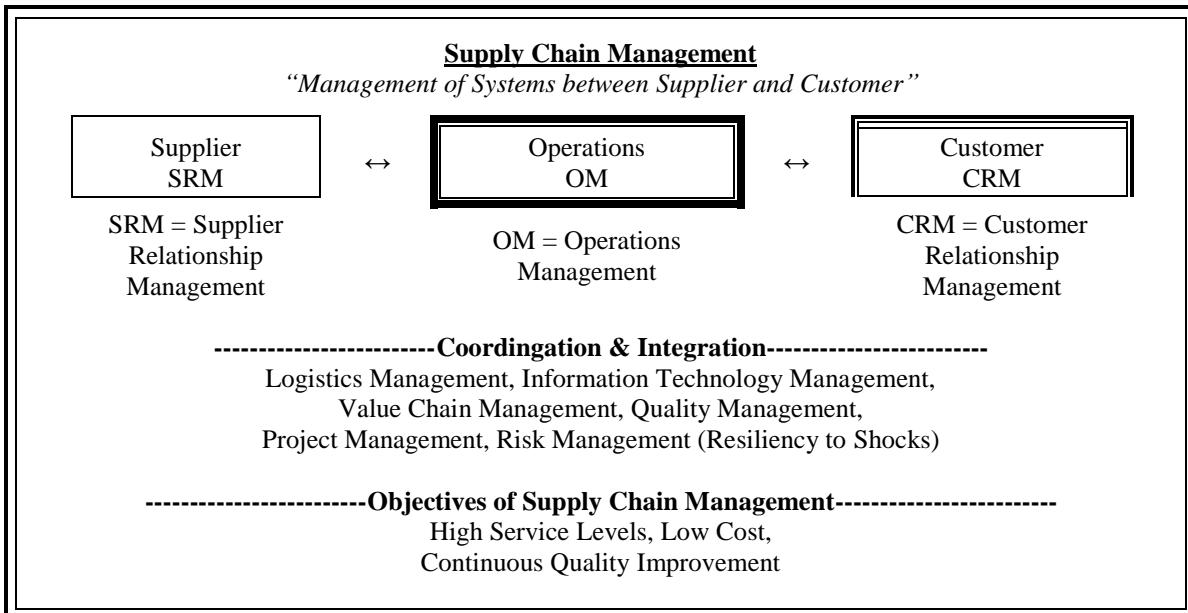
**Supply Chain Management**

*"Management of Systems between Supplier and Customer"*

Supplier
SRM

↔

Operations
OM

↔

Customer
CRM

SRM = Supplier Relationship Management

OM = Operations Management

CRM = Customer Relationship Management

**------------------------Coordingation & Integration------------------------**

Logistics Management, Information Technology Management, Value Chain Management, Quality Management, Project Management, Risk Management (Resiliency to Shocks)

**------------------------Objectives of Supply Chain Management------------------------**

High Service Levels, Low Cost, Continuous Quality Improvement